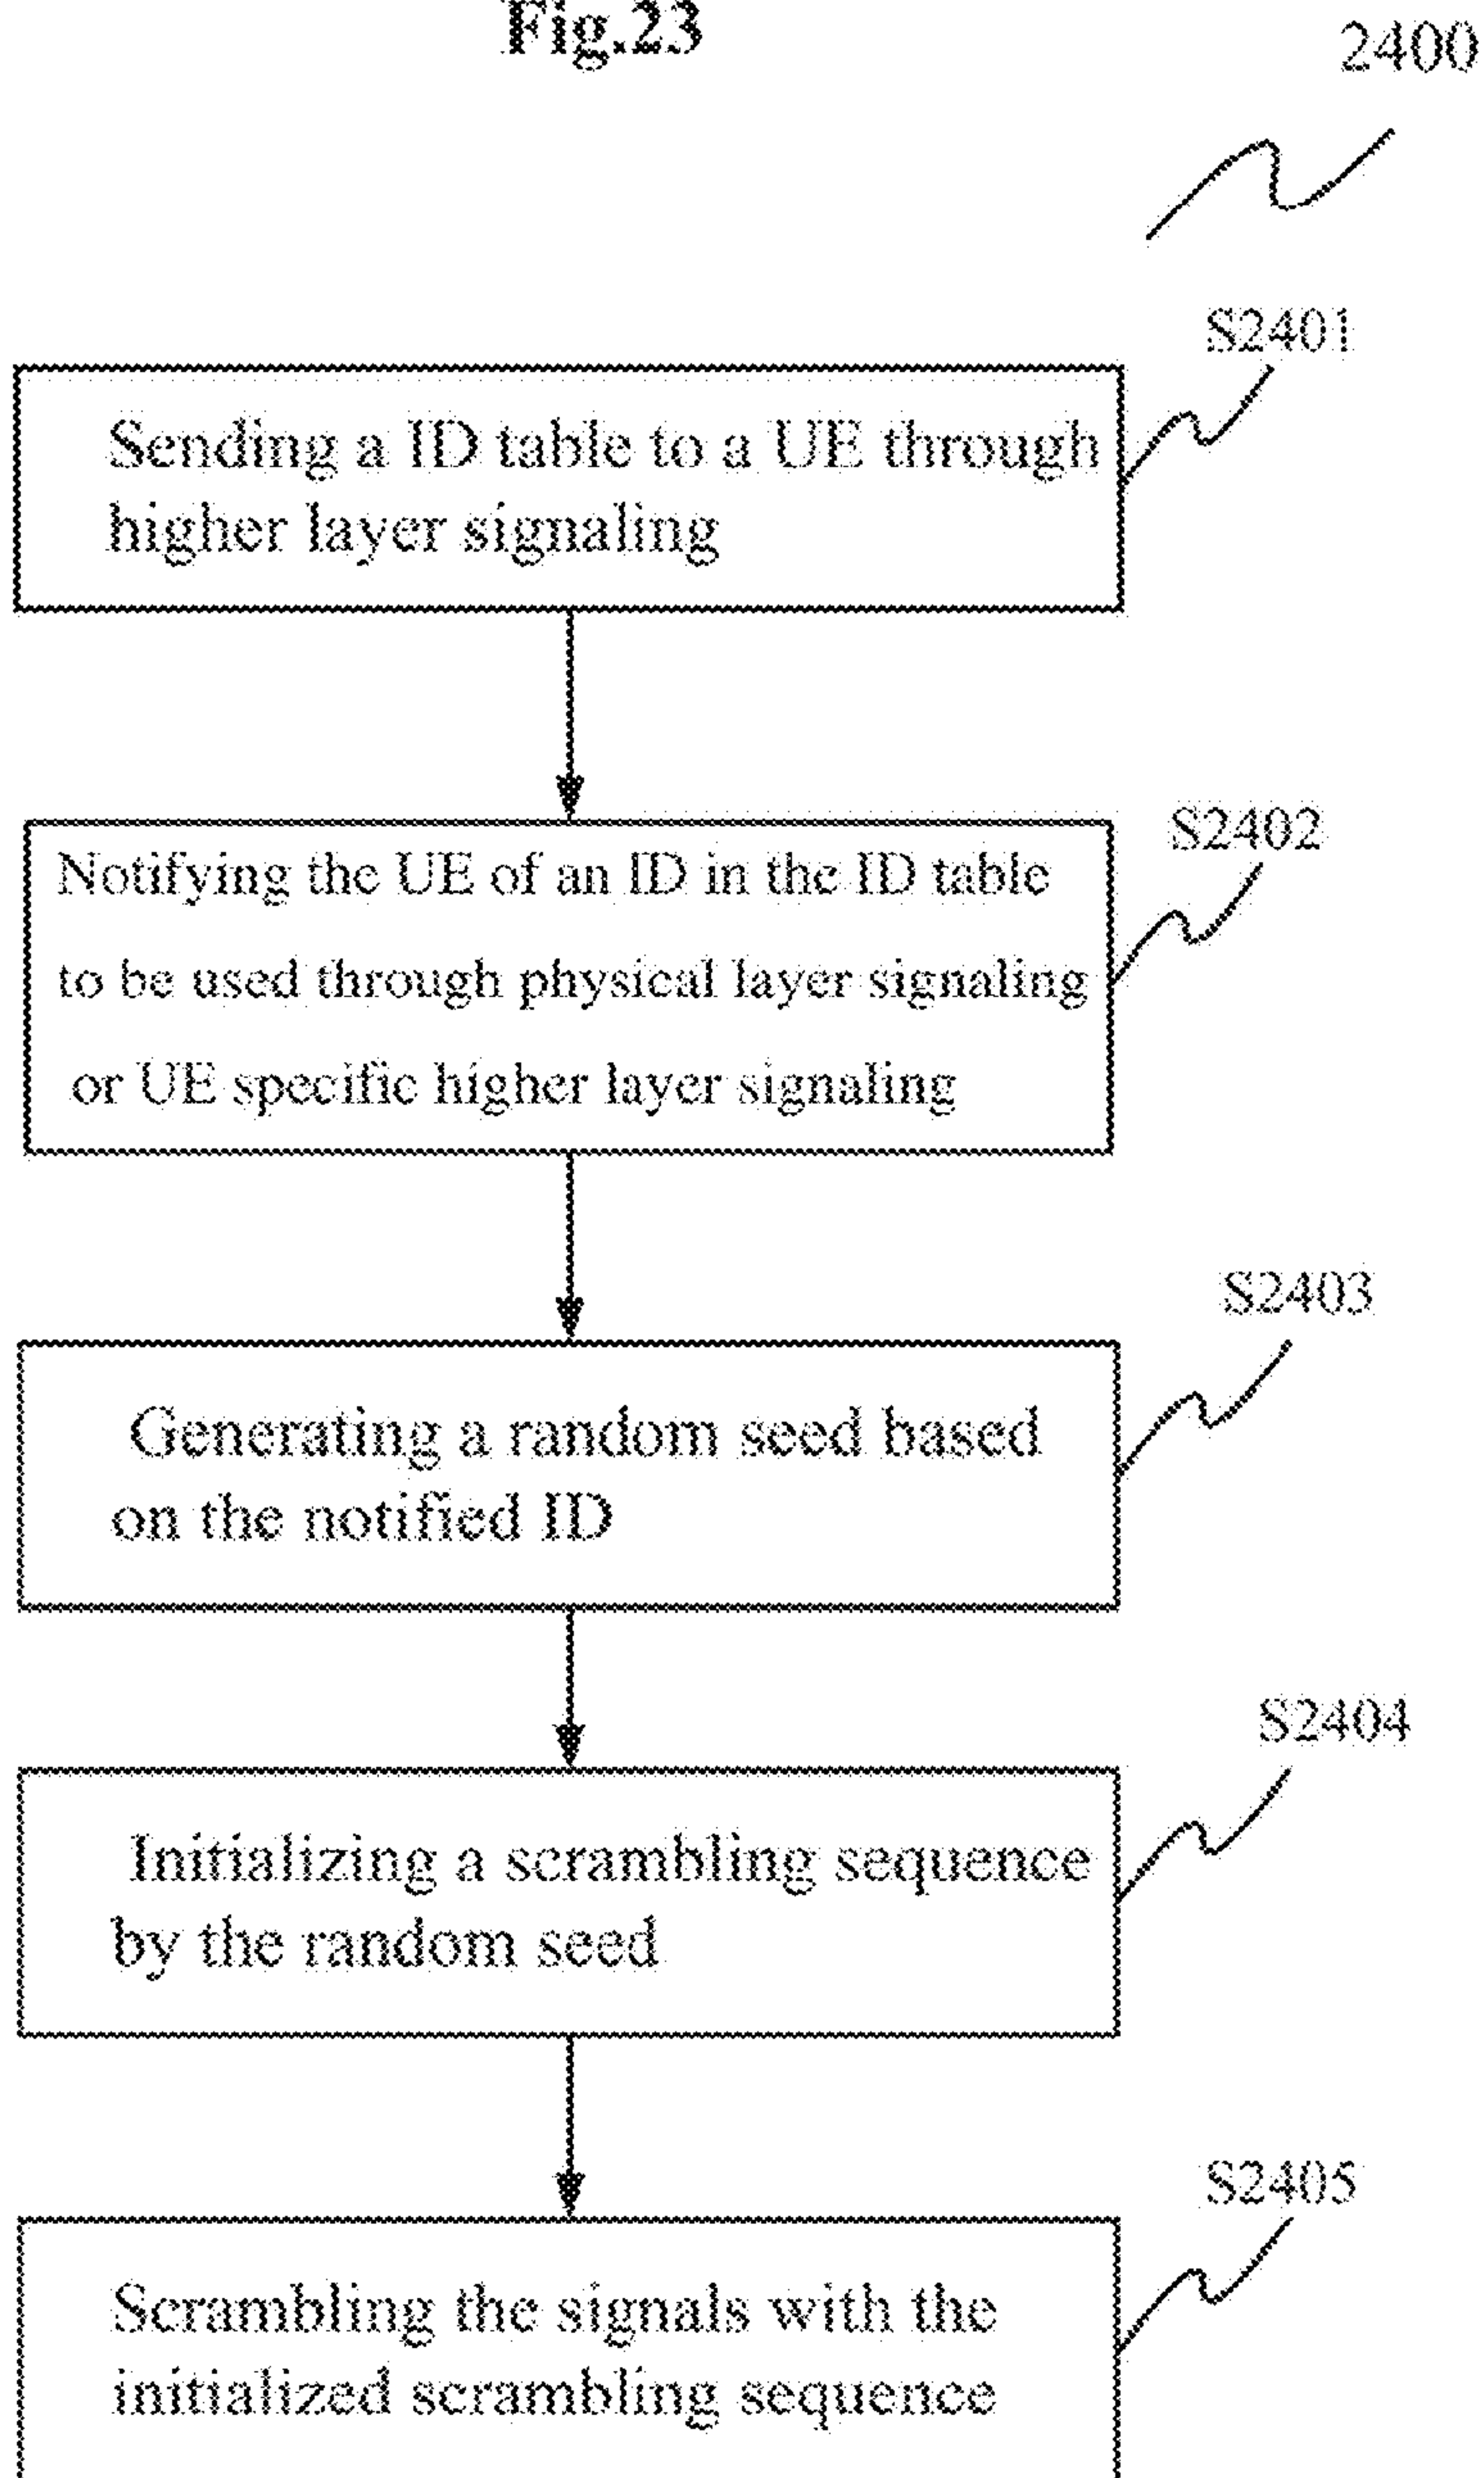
Fig.23

2400

S2401

Sending a ID table to a UE through higher layer signaling

S2402

Notifying the UE of an ID in the ID table to be used through physical layer signaling or UE specific higher layer signaling

S2403

Generating a random seed based on the notified ID

S2404

Initializing a scrambling sequence by the random seed

S2405

Scrambling the signals with the initialized scrambling sequence